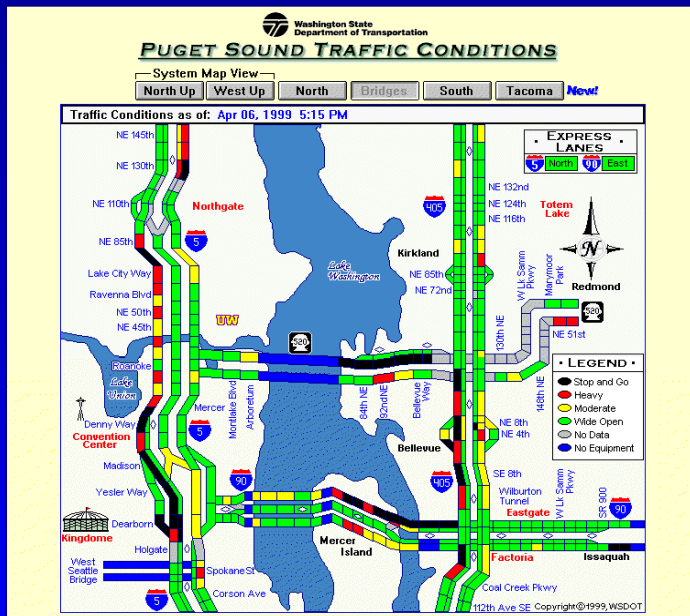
Washington State Department of Transportation

PUGET SOUND TRAFFIC CONDITIONS

System Map View
North Up
West Up
North
Bridges
South
Tacoma
New!

Traffic Conditions as of: Apr 06, 1999 5:15 PM

EXPRESS LANES
5 North
90 East

NE 145th
NE 130th
NE 110th
Northgate
NE 85th
5
Lake City Way
Ravenna Blvd
NE 50th
NE 45th
UW
Roanoke
Lake Union
Denny Way
Convention Center
Mercer
Madison
Yesler Way
Dearborn
Kingdome
Holgate
West Seattle Bridge
Spokane St
Corson Ave
5
Montlake Blvd
Arboretum
520
Lake Washington
90
Mercer Island
84th NE
92nd NE
Bellevue Way
405
Kirkland
NE 85th
NE 72nd
NE 132nd
NE 124th
NE 116th
Totem Lake
W Lk Samm Pkwy
Marymoor Park
N
Redmond
520
NE 51st
130th NE
148th NE
NE 8th
NE 4th
Bellevue
405
SE 8th
Wilburton Tunnel
W Lk Samm Pkwy
SR 900
Eastgate
90
Factoria
Issaquah
Coal Creek Pkwy
112th Ave SE

LEGEND
Stop and Go
Heavy
Moderate
Wide Open
No Data
No Equipment

Copyright©1999, WSDOT